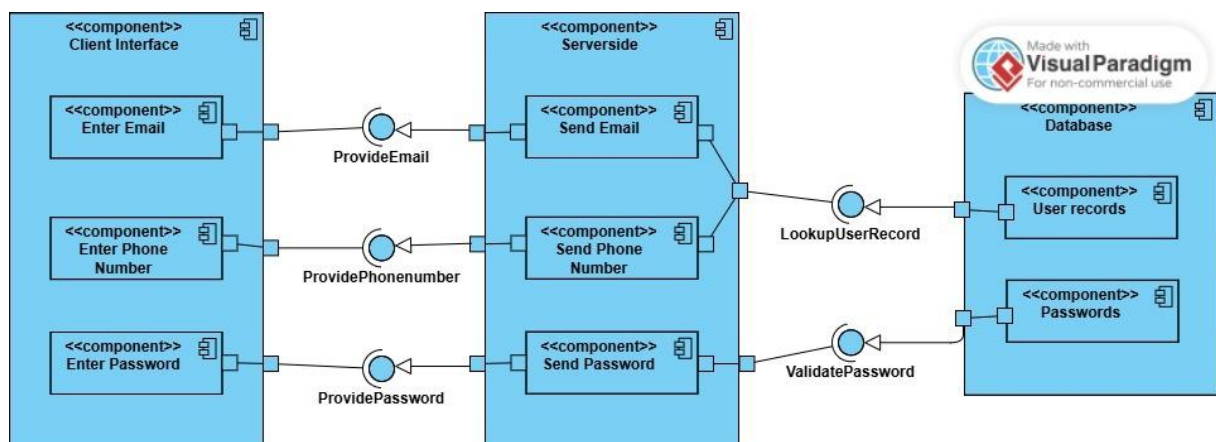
<<component>>
Client Interface

<<component>>
Enter Email

<<component>>
Enter Phone Number

<<component>>
Enter Password

ProvideEmail

ProvidePhonenumber

ProvidePassword

<<component>>
Serverside

<<component>>
Send Email

<<component>>
Send Phone Number

<<component>>
Send Password

LookupUserRecord

ValidatePassword

Made with
Visual Paradigm
For non-commercial use

<<component>>
Database

<<component>>
User records

<<component>>
Passwords